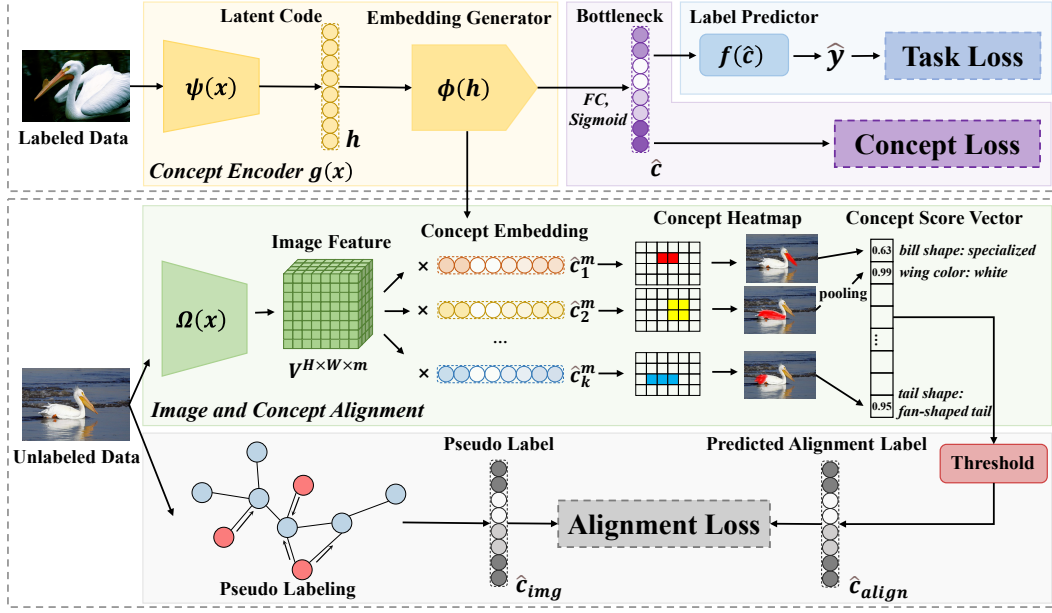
Latent Code

Embedding Generator

Bottleneck

Label Predictor

$\psi(x)$

$\phi(h)$

$f(\hat{c})$

$\hat{y}$

Task Loss

Labeled Data

$h$

FC, Sigmoid

Concept Loss

Concept Encoder $g(x)$

$\hat{c}$

Concept Embedding

Concept Heatmap

Concept Score Vector

Image Feature

$\Omega(x)$

× $\hat{c}_1^m$

× $\hat{c}_2^m$

...

× $\hat{c}_k^m$

$V^{H\times W\times m}$

0.63 bill shape: specialized

0.99 wing color: white

pooling

⋮

tail shape: fan-shaped tail

0.95

Image and Concept Alignment

Unlabeled Data

Pseudo Label

Predicted Alignment Label

Threshold

Alignment Loss

Pseudo Labeling

$\hat{c}_{img}$

$\hat{c}_{align}$